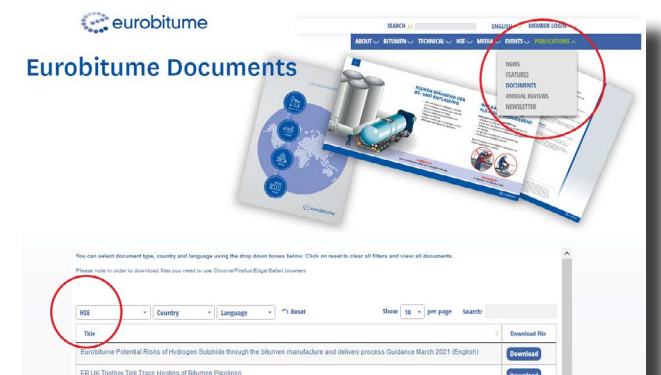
eurobitume

Eurobitume Documents

SEARCH

ENGLISH

MEMBER LOGIN

ABOUT BITUMEN TECHNICAL HSE MEDIA EVENTS PUBLICATIONS

NEWS
FEATURES
DOCUMENTS
ANNUAL REVIEWS
NEWSLETTER

RISIKEN WÄHREND DER BC-UNIT-ENTLADUNG

eurobitume

You can select document type, country and language using the drop down boxes below. Click on reset to clear all filters and view all documents.

Please note in order to download files you need to use Chrome/Firefox/Edge/Safari browsers

HSE

Country

Language

Reset

Show 10 per page

Search:

| Title | Download File |
|---|---|
| Eurobitume Potential Risks of Hydrogen Sulphide through the bitumen manufacture and delivery process Guidance March 2021 (English) | Download |
| EB UK Toolbox Talk Trace Heating of Bitumen Pipelines | Download |